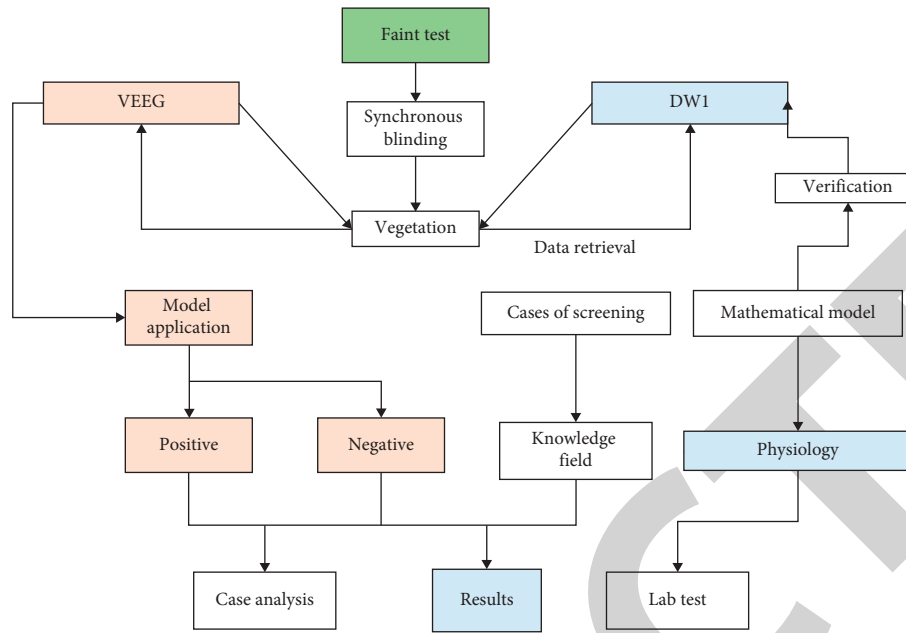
Faint test

VEEG

Synchronous blinding

DW1

Verification

Vegetation

Data retrieval

Model application

Cases of screening

Mathematical model

Positive

Negative

Knowledge field

Physiology

Case analysis

Results

Lab test